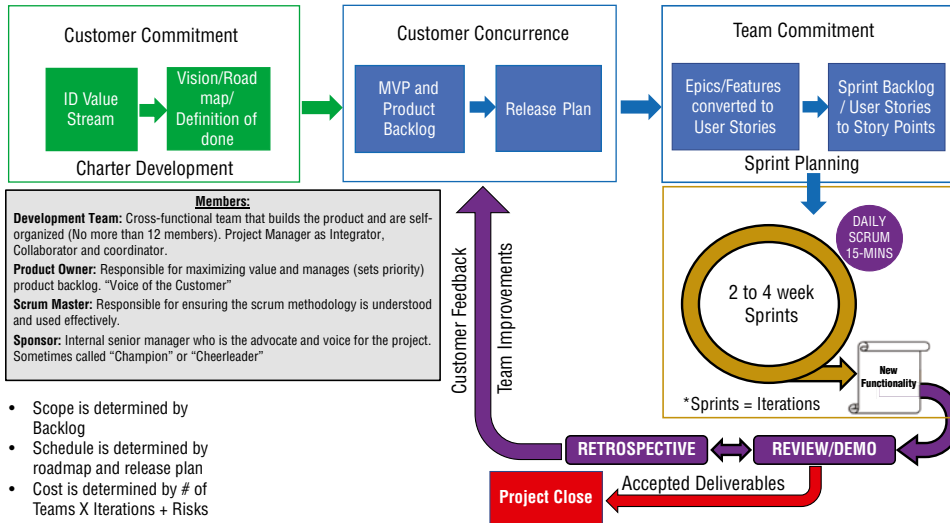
Customer Commitment

ID Value Stream

Vision/Road map/ Definition of done

Charter Development

Customer Concurrence

MVP and Product Backlog

Release Plan

Team Commitment

Epics/Features converted to User Stories

Sprint Backlog / User Stories to Story Points

Sprint Planning

**Members:**

**Development Team:** Cross-functional team that builds the product and are self-organized (No more than 12 members). Project Manager as Integrator, Collaborator and coordinator.

**Product Owner:** Responsible for maximizing value and manages (sets priority) product backlog. "Voice of the Customer"

**Scrum Master:** Responsible for ensuring the scrum methodology is understood and used effectively.

**Sponsor:** Internal senior manager who is the advocate and voice for the project. Sometimes called "Champion" or "Cheerleader"

- Scope is determined by Backlog
- Schedule is determined by roadmap and release plan
- Cost is determined by # of Teams X Iterations + Risks

Customer Feedback

Team Improvements

DAILY SCRUM 15-MINS

2 to 4 week Sprints

New Functionality

*Sprints = Iterations

RETROSPECTIVE

REVIEW/DEMO

Project Close

Accepted Deliverables